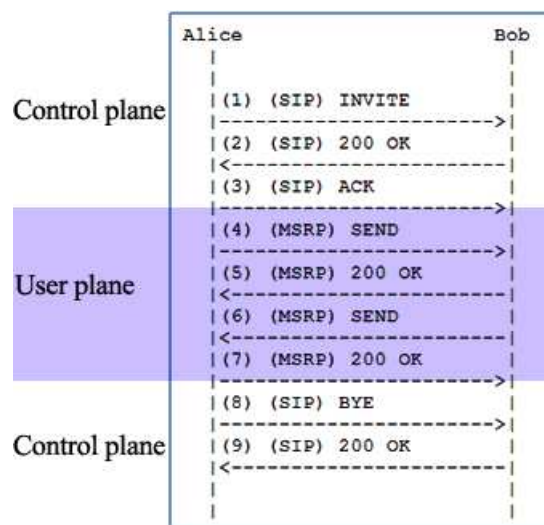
Alice Bob

Control plane

(1) (SIP) INVITE

(2) (SIP) 200 OK

(3) (SIP) ACK

User plane

(4) (MSRP) SEND

(5) (MSRP) 200 OK

(6) (MSRP) SEND

(7) (MSRP) 200 OK

Control plane

(8) (SIP) BYE

(9) (SIP) 200 OK